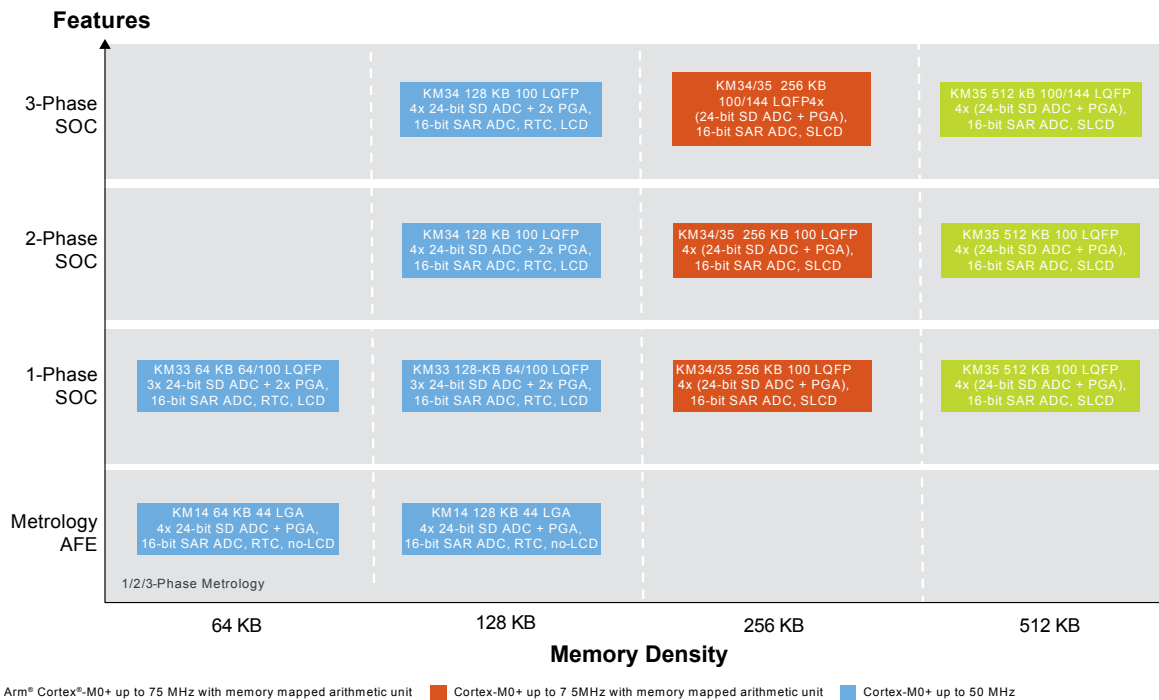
Features

3-Phase SOC

KM34 128 KB 100 LQFP
4x 24-bit SD ADC + 2x PGA,
16-bit SAR ADC, RTC, LCD

KM34/35 256 KB
100/144 LQFP4x
(24-bit SD ADC + PGA),
16-bit SAR ADC, SLCD

KM35 512 kB 100/144 LQFP
4x (24-bit SD ADC + PGA),
16-bit SAR ADC, SLCD

2-Phase SOC

KM34 128 KB 100 LQFP
4x 24-bit SD ADC + 2x PGA,
16-bit SAR ADC, RTC, LCD

KM34/35 256 KB 100 LQFP
4x (24-bit SD ADC + PGA),
16-bit SAR ADC, SLCD

KM35 512 KB 100 LQFP
4x (24-bit SD ADC + PGA),
16-bit SAR ADC, SLCD

1-Phase SOC

KM33 64 KB 64/100 LQFP
3x 24-bit SD ADC + 2x PGA,
16-bit SAR ADC, RTC, LCD

KM33 128-KB 64/100 LQFP
3x 24-bit SD ADC + 2x PGA,
16-bit SAR ADC, RTC, LCD

KM34/35 256 KB 100 LQFP
4x (24-bit SD ADC + PGA),
16-bit SAR ADC, SLCD

KM35 512 KB 100 LQFP
4x (24-bit SD ADC + PGA),
16-bit SAR ADC, SLCD

Metrology AFE

KM14 64 KB 44 LGA
4x 24-bit SD ADC + PGA,
16-bit SAR ADC, RTC, no-LCD

KM14 128 KB 44 LGA
4x 24-bit SD ADC + PGA,
16-bit SAR ADC, RTC, no-LCD

1/2/3-Phase Metrology

64 KB
128 KB
256 KB
512 KB

Memory Density

Arm® Cortex®-M0+ up to 75 MHz with memory mapped arithmetic unit
Cortex-M0+ up to 7 5MHz with memory mapped arithmetic unit
Cortex-M0+ up to 50 MHz